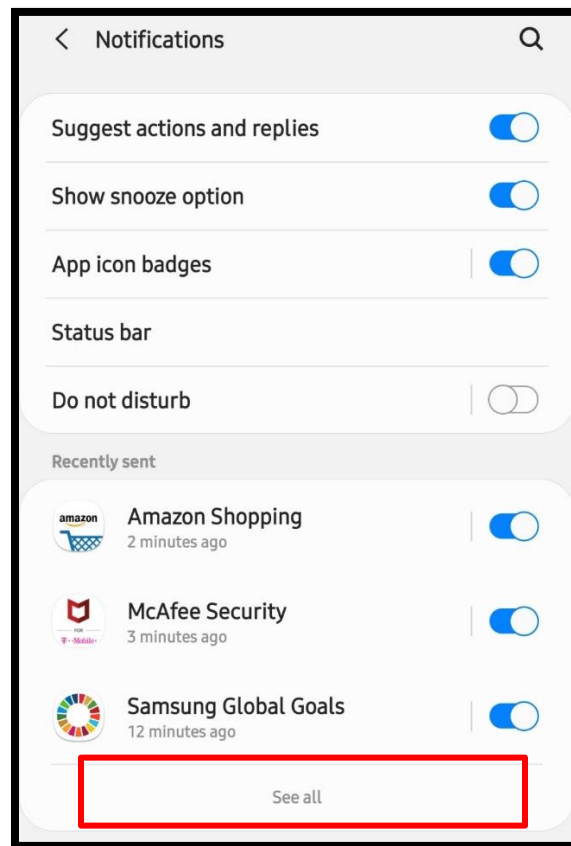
Notifications

Suggest actions and replies

Show snooze option

App icon badges

Status bar

Do not disturb

Recently sent

amazon

Amazon Shopping
2 minutes ago

FOR
T-Mobile

McAfee Security
3 minutes ago

Samsung Global Goals
12 minutes ago

See all